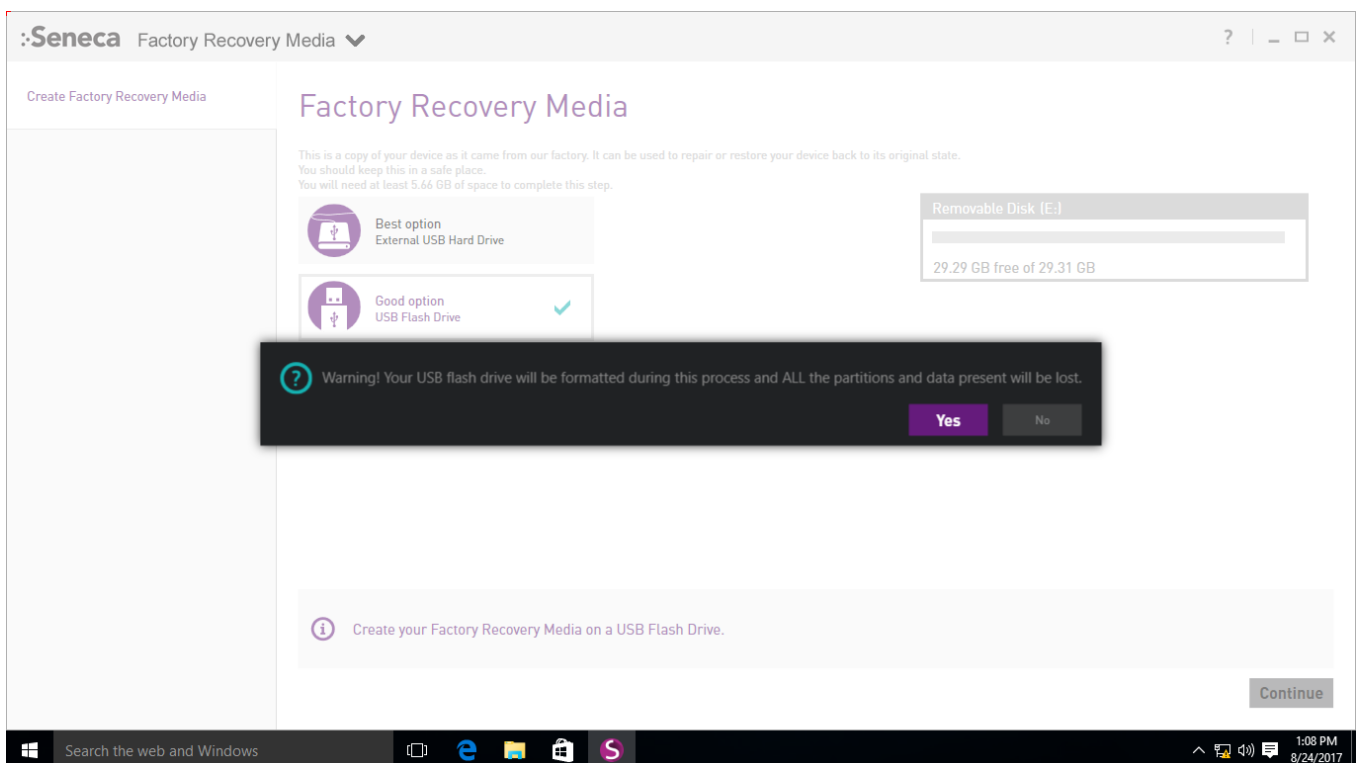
:Seneca Factory Recovery Media

? _ ☐ ✕

Create Factory Recovery Media

Factory Recovery Media

This is a copy of your device as it came from our factory. It can be used to repair or restore your device back to its original state.
You should keep this in a safe place.
You will need at least 5.66 GB of space to complete this step.

Best option
External USB Hard Drive

Good option
USB Flash Drive

Removable Disk (E:)

29.29 GB free of 29.31 GB

Warning! Your USB flash drive will be formatted during this process and ALL the partitions and data present will be lost.

Yes

No

Create your Factory Recovery Media on a USB Flash Drive.

Continue

Search the web and Windows

1:08 PM
8/24/2017